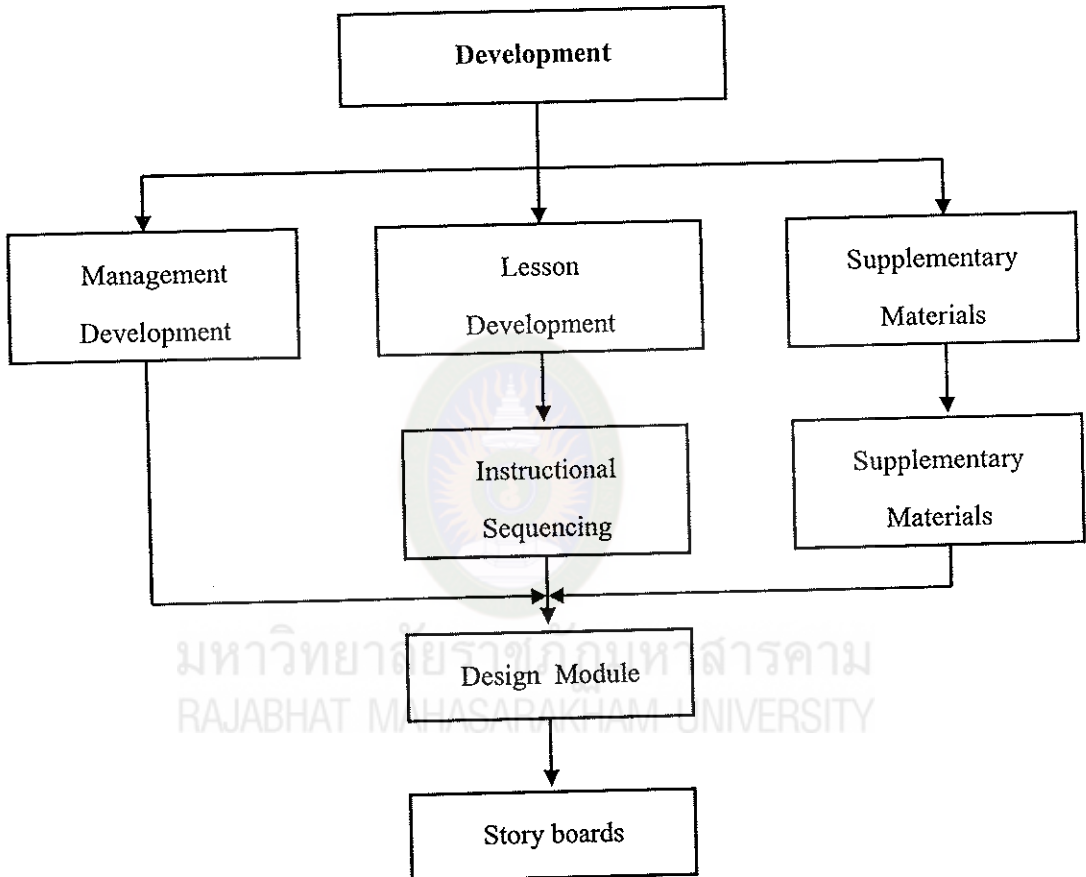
Development

Management Development

Lesson Development

Supplementary Materials

Instructional Sequencing

Supplementary Materials

มหาวิทยาลัยราชภัฏมหาสารคาม
RAJABHAT MAHASARAKHAM UNIVERSITY

Design Module

Story boards